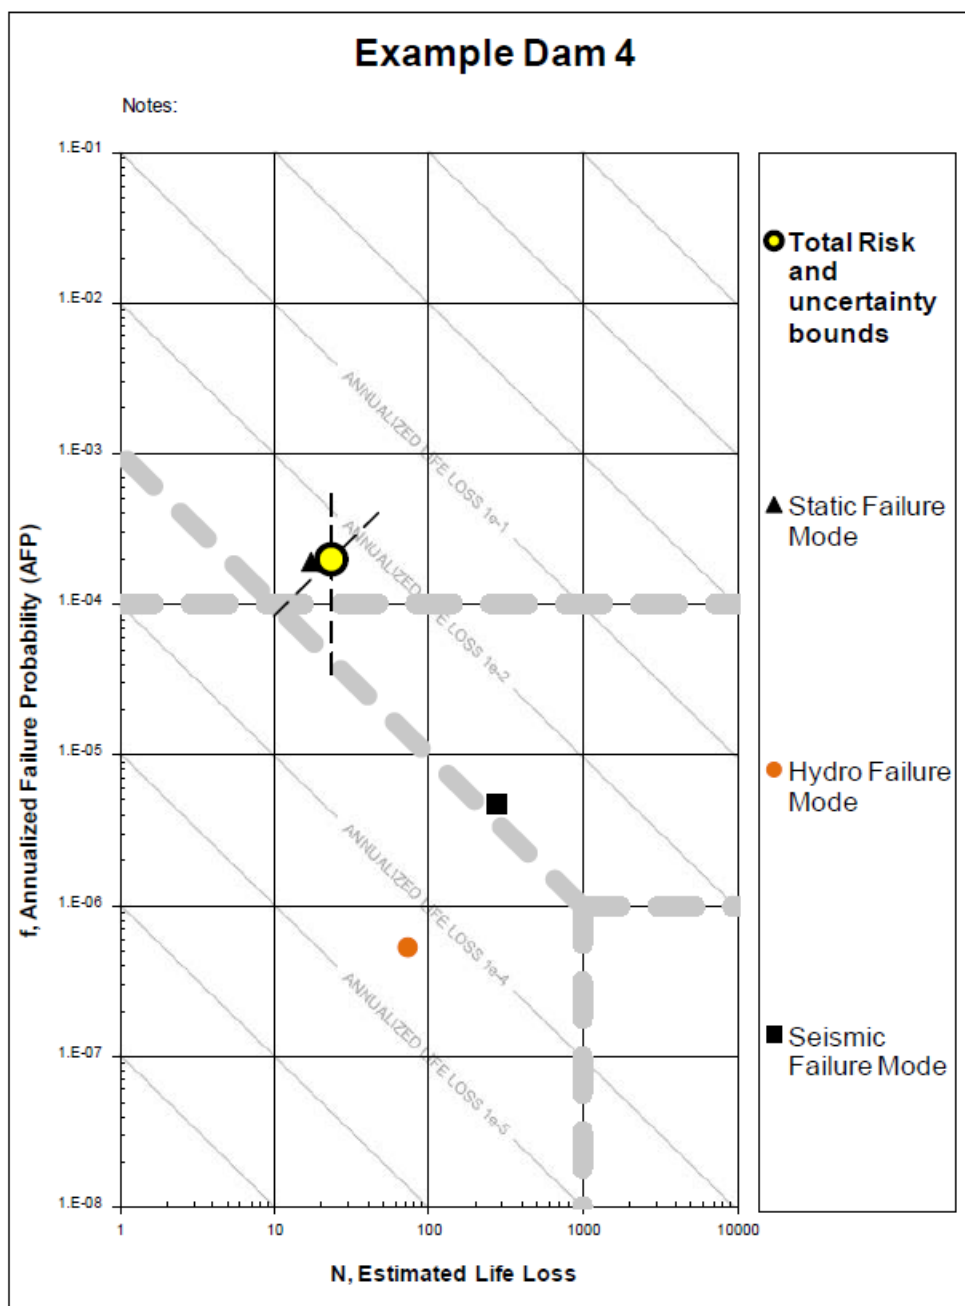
Example Dam 4

Notes:

1.E-01
1.E-02
1.E-03
1.E-04
1.E-05
1.E-06
1.E-07
1.E-08

f, Annualized Failure Probability (AFP)

ANNUALIZED LIFE LOSS 1e-1
ANNUALIZED LIFE LOSS 1e-2
ANNUALIZED LIFE LOSS 1e-4
ANNUALIZED LIFE LOSS 1e-5

1
10
100
1000
10000

N, Estimated Life Loss

Total Risk and uncertainty bounds

Static Failure Mode

Hydro Failure Mode

Seismic Failure Mode